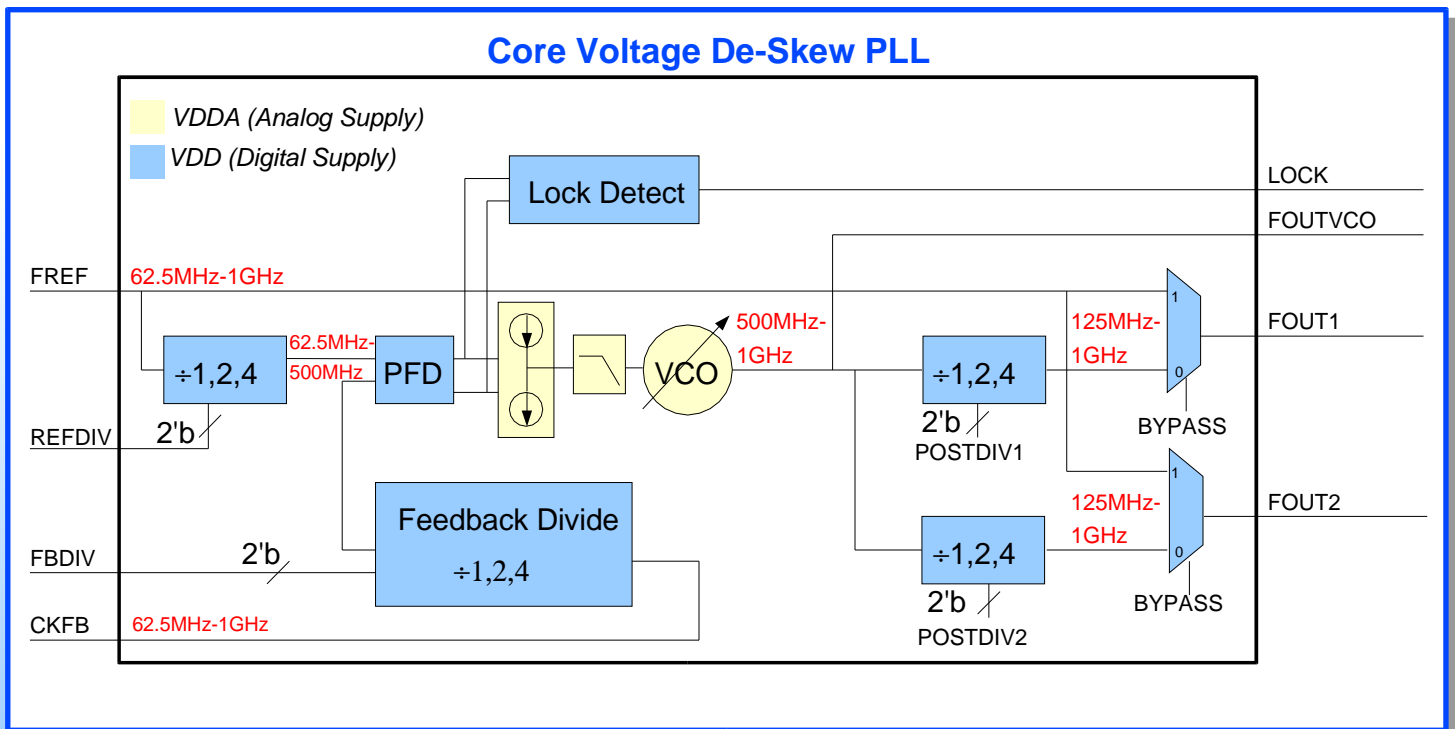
Core Voltage De-Skew PLL

VDDA (Analog Supply)
VDD (Digital Supply)

Lock Detect
LOCK
FOUTVCO
FREF
62.5MHz-1GHz
÷1,2,4
62.5MHz-500MHz
PFD
VCO
500MHz-1GHz
÷1,2,4
125MHz-1GHz
1
0
FOUT1
REFDIV
2'b
2'b
POSTDIV1
BYPASS
1
Feedback Divide
÷1,2,4
125MHz-1GHz
FOUT2
FBDIV
2'b
÷1,2,4
0
CKFB
62.5MHz-1GHz
2'b
POSTDIV2
BYPASS